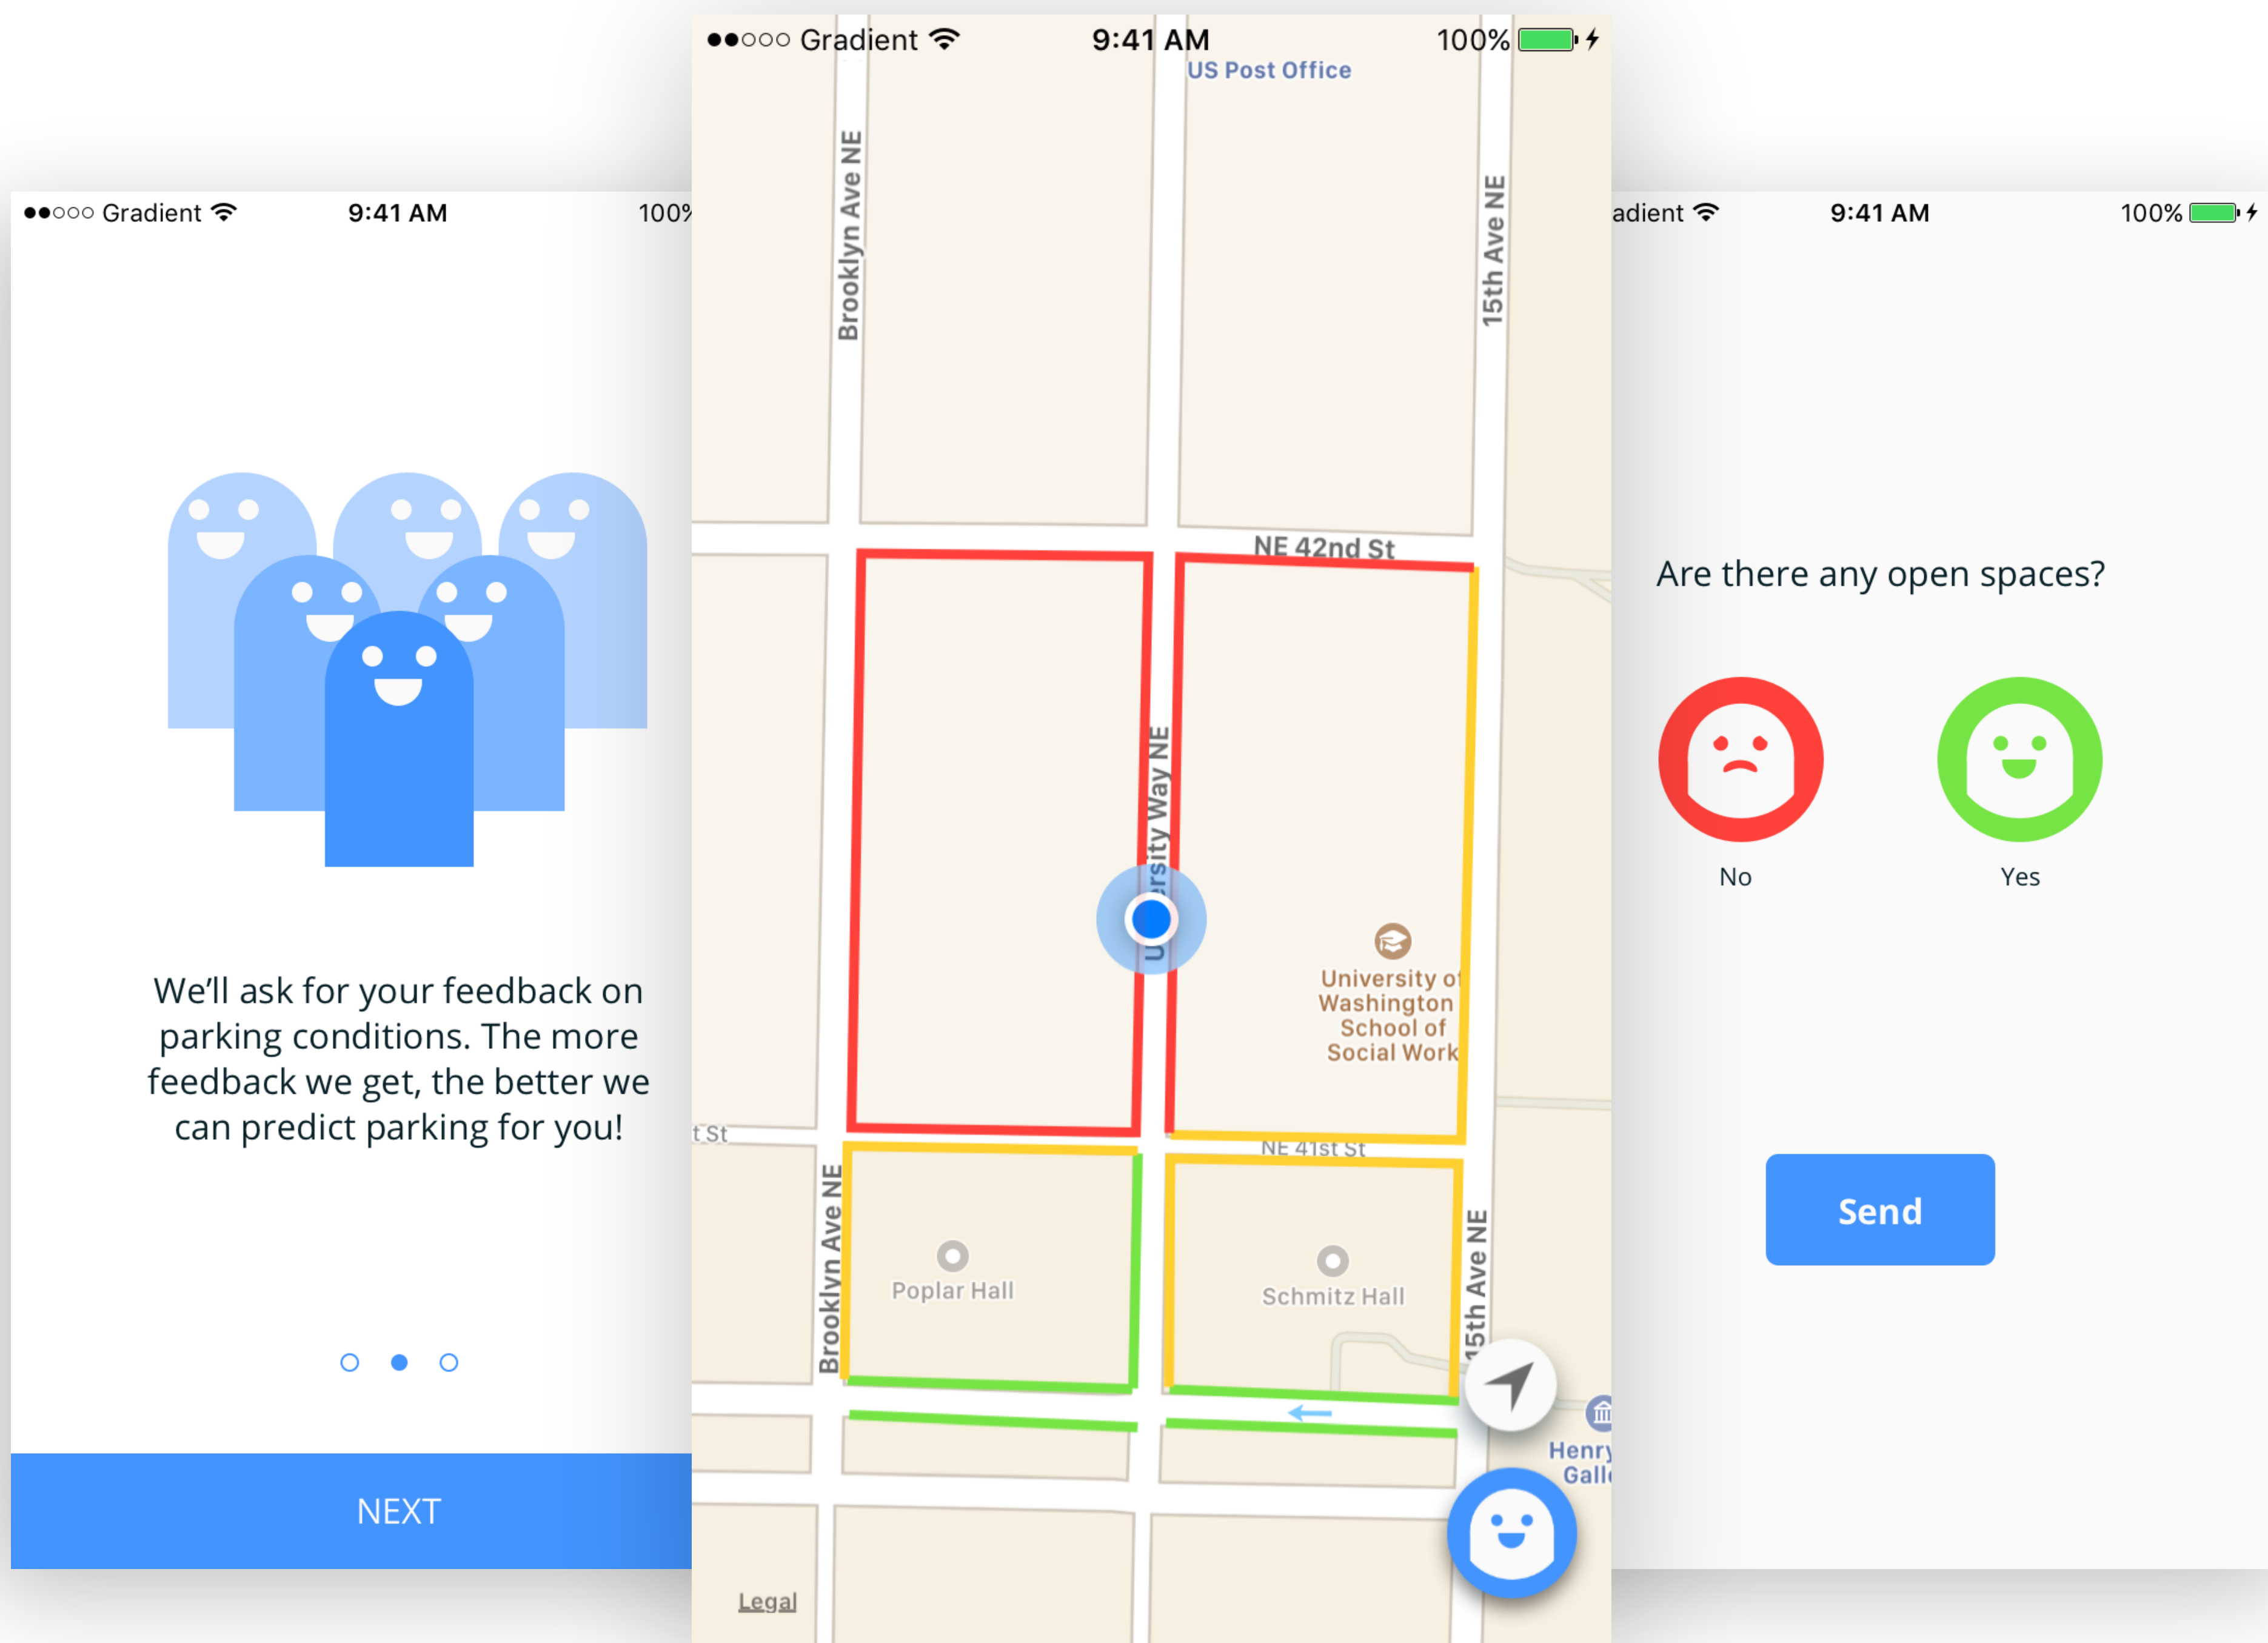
●●○○○ Gradient 9:41 AM 100%

We'll ask for your feedback on parking conditions. The more feedback we get, the better we can predict parking for you!

NEXT

●●○○○ Gradient 9:41 AM 100%

US Post Office

Brooklyn Ave NE

15th Ave NE

NE 42nd St

University Way NE

University of Washington School of Social Work

t St

NE 41st St

Brooklyn Ave NE

Poplar Hall

Schmitz Hall

15th Ave NE

Henry Gall

Legal

adient 9:41 AM 100%

Are there any open spaces?

No

Yes

Send